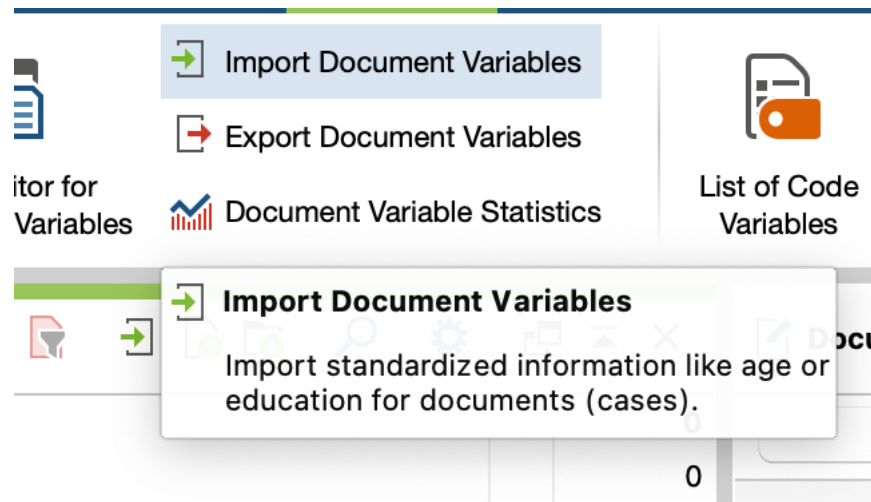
itor for Variables

Import Document Variables

Export Document Variables

Document Variable Statistics

List of Code Variables

Import Document Variables

Import standardized information like age or education for documents (cases).

Docu

0

0